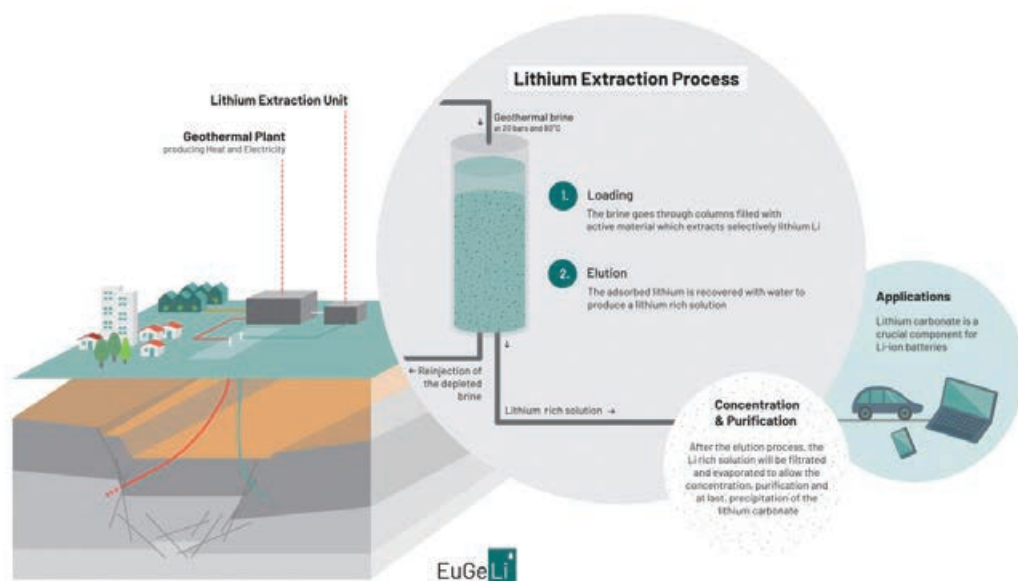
Lithium Extraction Process

Lithium Extraction Unit

Geothermal Plant
producing Heat and Electricity

Geothermal brine
at 20 bars and 80°C

1. Loading
The brine goes through columns filled with active material which extracts selectively lithium Li

2. Elution
The adsorbed lithium is recovered with water to produce a lithium rich solution

Applications
Lithium carbonate is a crucial component for Li-ion batteries

← Reinjection of the depleted brine

Lithium rich solution →

Concentration & Purification
After the elution process, the Li rich solution will be filtrated and evaporated to allow the concentration, purification and at last, precipitation of the lithium carbonate

EuGeLi